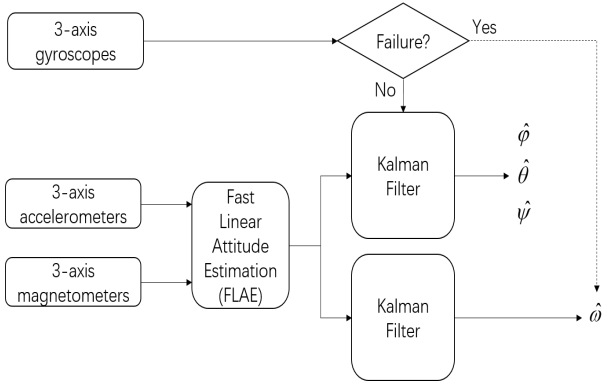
3-axis gyroscopes

Failure?

Yes

No

Kalman Filter

$\hat{\varphi}$

$\hat{\theta}$

$\hat{\psi}$

3-axis accelerometers

3-axis magnetometers

Fast Linear Attitude Estimation (FLAE)

Kalman Filter

$\hat{\omega}$